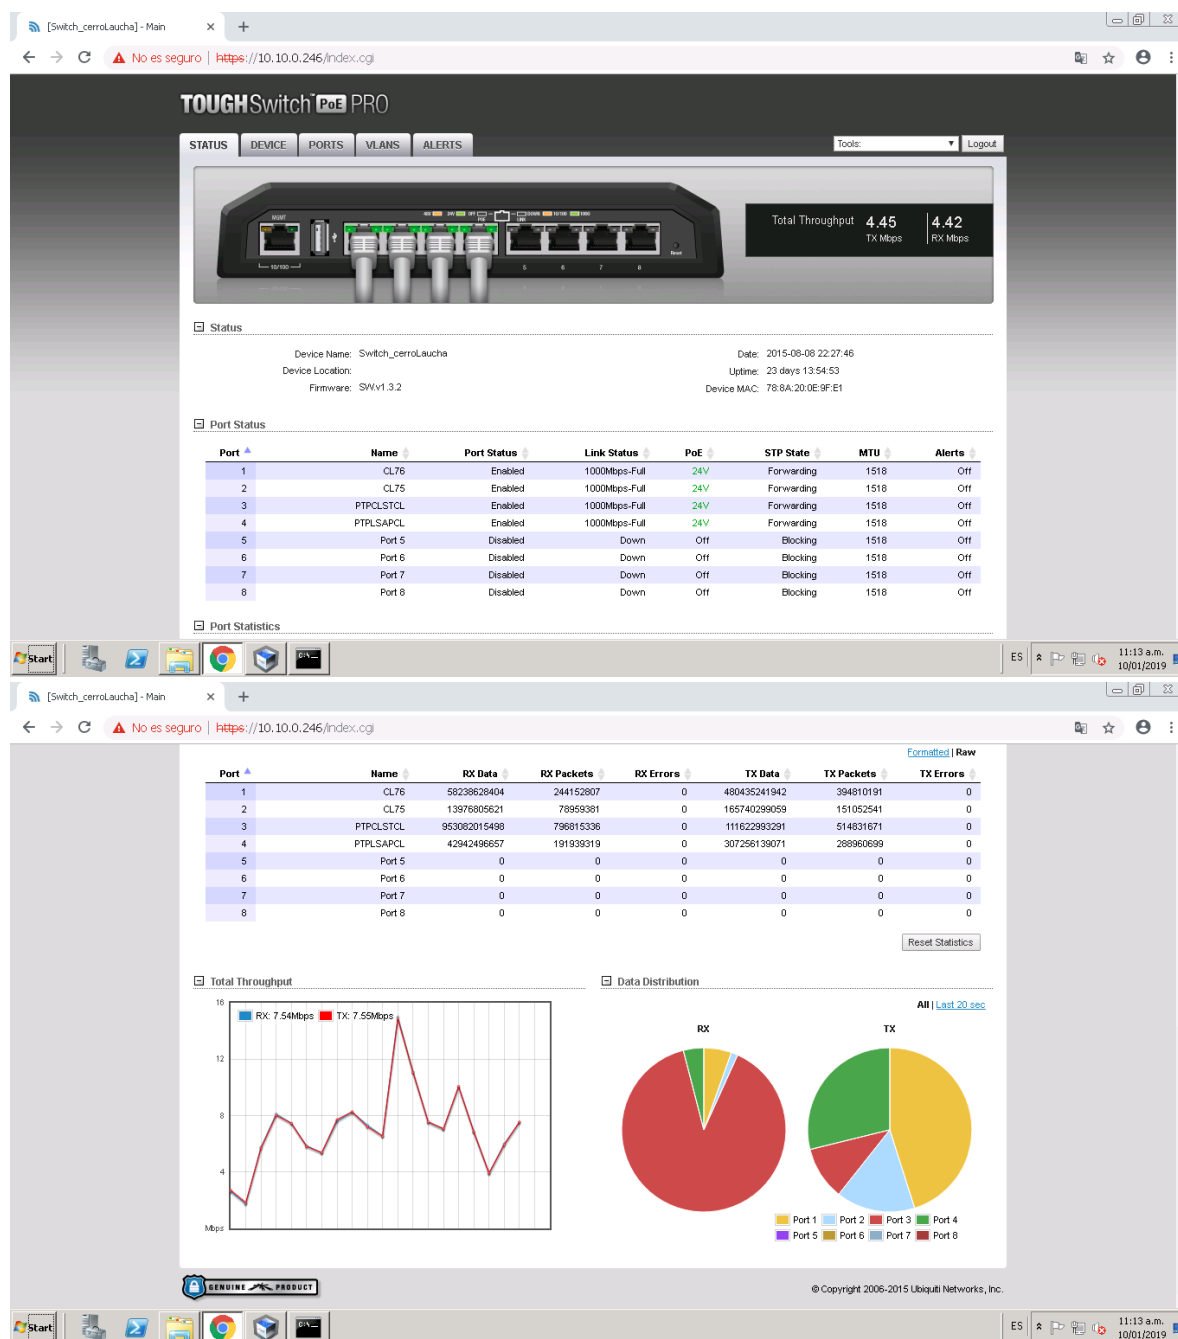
[Switch_cerroLaucha] - Main ×
+
No es seguro | https://10.10.0.246/index.cgi

TOUGHSwitch PoE PRO

STATUS DEVICE PORTS VLANS ALERTS
Tools: Logout

Total Throughput 4.45 TX Mbps | 4.42 RX Mbps

Status

Device Name: Switch_cerroLaucha
Device Location:
Firmware: SW.v1.3.2
Date: 2015-08-08 22:27:46
Uptime: 23 days 13:54:53
Device MAC: 78:8A:20:0E:9F:E1

Port Status

| Port | Name | Port Status | Link Status | PoE | STP State | MTU | Alerts |
|---|---|---|---|---|---|---|---|
| 1 | CL76 | Enabled | 1000Mbps-Full | 24V | Forwarding | 1518 | Off |
| 2 | CL75 | Enabled | 1000Mbps-Full | 24V | Forwarding | 1518 | Off |
| 3 | PTPCLSTCL | Enabled | 1000Mbps-Full | 24V | Forwarding | 1518 | Off |
| 4 | PTPLSAPCL | Enabled | 1000Mbps-Full | 24V | Forwarding | 1518 | Off |
| 5 | Port 5 | Disabled | Down | Off | Blocking | 1518 | Off |
| 6 | Port 6 | Disabled | Down | Off | Blocking | 1518 | Off |
| 7 | Port 7 | Disabled | Down | Off | Blocking | 1518 | Off |
| 8 | Port 8 | Disabled | Down | Off | Blocking | 1518 | Off |

Port Statistics

Start
ES 11:13 a.m. 10/01/2019

[Switch_cerroLaucha] - Main ×
+
No es seguro | https://10.10.0.246/index.cgi

Formatted | Raw

| Port | Name | RX Data | RX Packets | RX Errors | TX Data | TX Packets | TX Errors |
|---|---|---|---|---|---|---|---|
| 1 | CL76 | 58238628404 | 244152807 | 0 | 480435241942 | 394810191 | 0 |
| 2 | CL75 | 13976805621 | 78959381 | 0 | 165740299059 | 151052541 | 0 |
| 3 | PTPCLSTCL | 953082015498 | 796815336 | 0 | 111622993291 | 514831671 | 0 |
| 4 | PTPLSAPCL | 42942496657 | 191939319 | 0 | 307256139071 | 288960699 | 0 |
| 5 | Port 5 | 0 | 0 | 0 | 0 | 0 | 0 |
| 6 | Port 6 | 0 | 0 | 0 | 0 | 0 | 0 |
| 7 | Port 7 | 0 | 0 | 0 | 0 | 0 | 0 |
| 8 | Port 8 | 0 | 0 | 0 | 0 | 0 | 0 |

Reset Statistics

Total Throughput
16
RX: 7.54Mbps TX: 7.55Mbps
12
8
4
Mbps

Data Distribution
All | Last 20 sec
RX TX
Port 1 Port 2 Port 3 Port 4
Port 5 Port 6 Port 7 Port 8

GENUINE PRODUCT
© Copyright 2006-2015 Ubiquiti Networks, Inc.

Start
ES 11:13 a.m. 10/01/2019